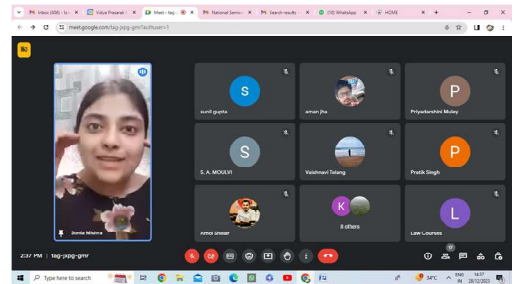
Inbox (406) - tc
Value Presenta
Meet - tag-
National Semi
Search results
(58) WhatsApp
HOME
meet.google.com/tag-jvpg-gmr?authuser=1

Sonia Mishra

S
sunil gupta

aman jha

P
Priyadarshini Muley

S
S. A. MOULVI

Vaishnavi Talang

P
Pratik Singh

Amol Shelar

K
8 others

L
Law Courses

2:37 PM | tag-jvpg-gmr

Type here to search
34°C
ENG IN
14:37
28/12/2023